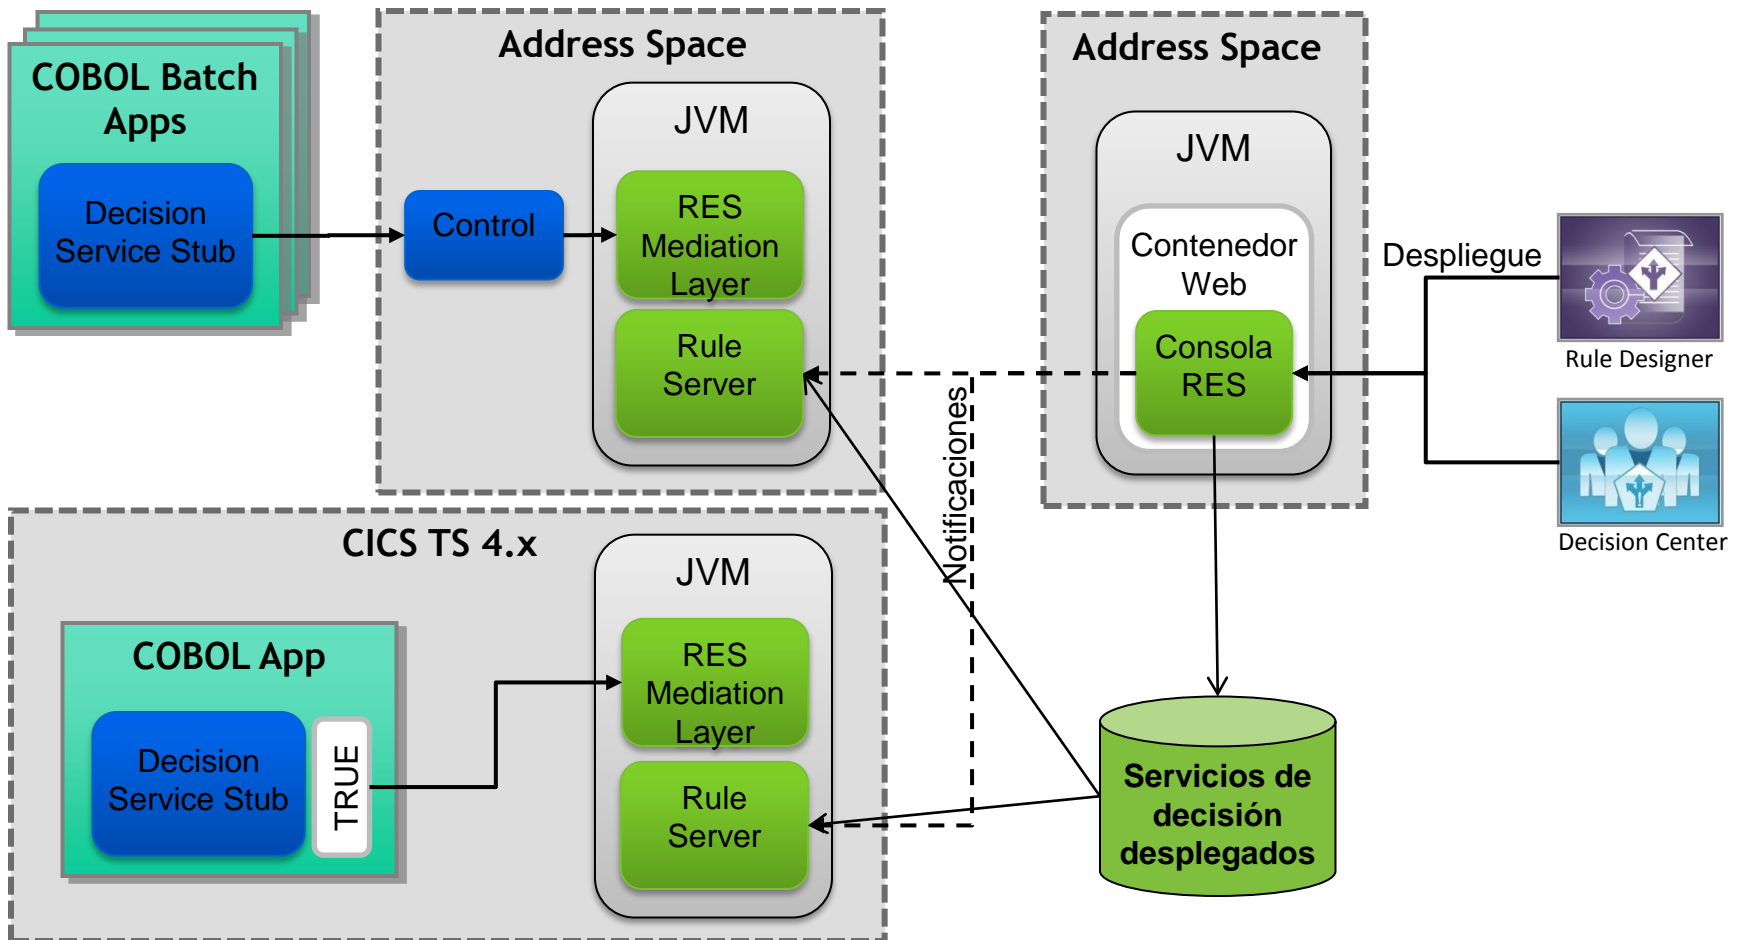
COBOL Batch Apps

Decision Service Stub

Address Space

Control

JVM

RES Mediation Layer

Rule Server

Address Space

JVM

Contenedor Web

Consola RES

Despliegue

Rule Designer

Decision Center

Notificaciones

CICS TS 4.x

COBOL App

Decision Service Stub

TRUE

JVM

RES Mediation Layer

Rule Server

Servicios de decisión desplegados